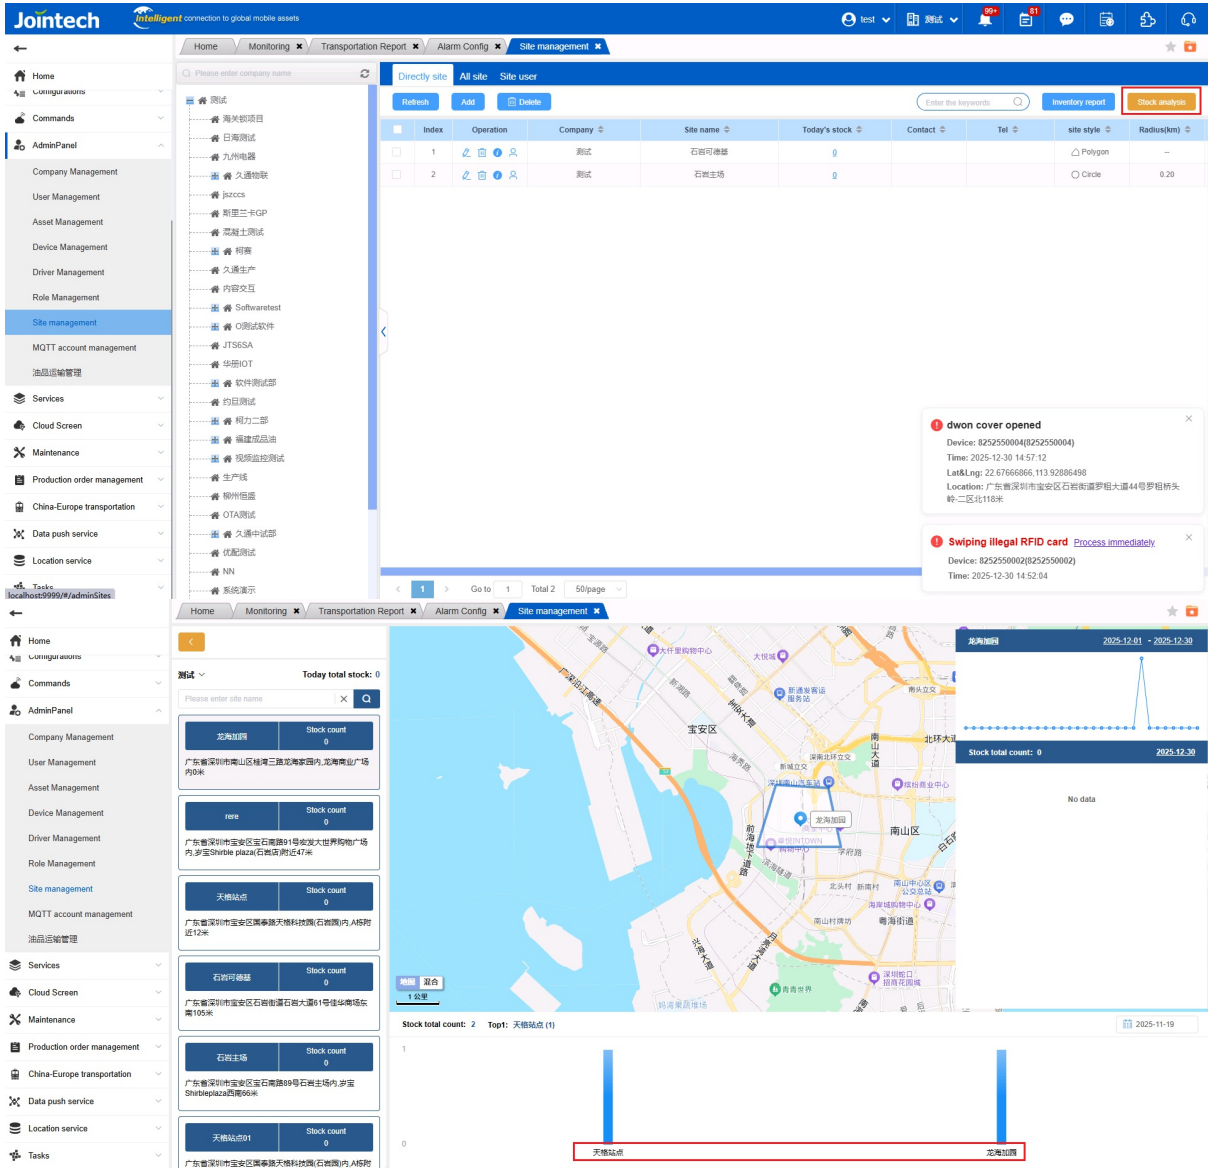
Jointech Intelligent connection to global mobile assets

test 测试 99+ 81

Home Monitoring Transportation Report Alarm Config Site management

Home
Configurations
Commands
AdminPanel
Company Management
User Management
Asset Management
Device Management
Driver Management
Role Management
Site management
MQTT account management
油品运输管理
Services
Cloud Screen
Maintenance
Production order management
China-Europe transportation
Data push service
Location service
Tasks

Please enter company name

测试
海关部项目
日海测试
九州电器
久通物联
jszccs
斯里兰卡GP
混凝土测试
柯赛
久通生产
内容交互
Softwaretest
O测试软件
JTS6SA
华丽IOT
软件测试部
约目测试
极力二部
福建成品油
视频监控测试
生产线
柳州但盛
OTA测试
久通中试部
优配测试
NN
系统演示

Directly site All site Site user

Refresh Add Delete

Enter the keywords Inventory report Stock analysis

| | Index | Operation | Company | Site name | Today's stock | Contact | Tel | site style | Radius(km) |
|---|---|---|---|---|---|---|---|---|---|
| | 1 | | 测试 | 石岩可德基 | 0 | | | Polygon | -- |
| | 2 | | 测试 | 石岩主场 | 0 | | | Circle | 0.20 |

dwon cover opened
Device: 8252550004(8252550004)
Time: 2025-12-30 14:57:12
Lat&Lng: 22.67666866,113.92886498
Location: 广东省深圳市宝安区石岩街道罗租大道44号罗租桥头岭-二区北118米

Swiping illegal RFID card Process immediately
Device: 8252550002(8252550002)
Time: 2025-12-30 14:52:04

1 Go to 1 Total 2 50/page

localhost:9999/#/adminSites

Home Monitoring Transportation Report Alarm Config Site management

Home
Configurations
Commands
AdminPanel
Company Management
User Management
Asset Management
Device Management
Driver Management
Role Management
Site management
MQTT account management
油品运输管理
Services
Cloud Screen
Maintenance
Production order management
China-Europe transportation
Data push service
Location service
Tasks

测试 Today total stock: 0

Please enter site name

龙海加园 Stock count 0
广东省深圳市南山区桂湾三路龙海家园内,龙海商业广场内0米

rere Stock count 0
广东省深圳市宝安区宝石南路91号安发大世界购物广场内,岁宝Shirble plaza(石岩店)附近47米

天楹站点 Stock count 0
广东省深圳市宝安区厦泰路天楹科技园(石岩园)内,A栋附近12米

石岩可德基 Stock count 0
广东省深圳市宝安区石岩街道石岩大道61号佳华商场东南105米

石岩主场 Stock count 0
广东省深圳市宝安区宝石南路89号石岩主场内,岁宝Shirbleplaza西南66米

天楹站点01 Stock count 0
广东省深圳市宝安区厦泰路天楹科技园(石岩园)内,A栋附

大仟里购物中心 大悦城 新湾 宝安区 新通发客运服务站 南头立交 北环大道 深南北环立交 新城立交 深圳南山汽车站 南山大道 招商中心 龙海加园 南山区 前海 南山荔枝 学府路 北头村 新南村 南山中心区公交总站 海岸城购物中心 南山村牌坊 粤海街道 深圳湾口招商花园城 青青世界 妈湾果园 地图 混合 1 公里

龙海加园 2025-12-01 - 2025-12-30
Stock total count: 0 2025-12-30
No data

Stock total count: 2 Top1: 天楹站点 (1) 2025-11-19
1
0
天楹站点 龙海加园